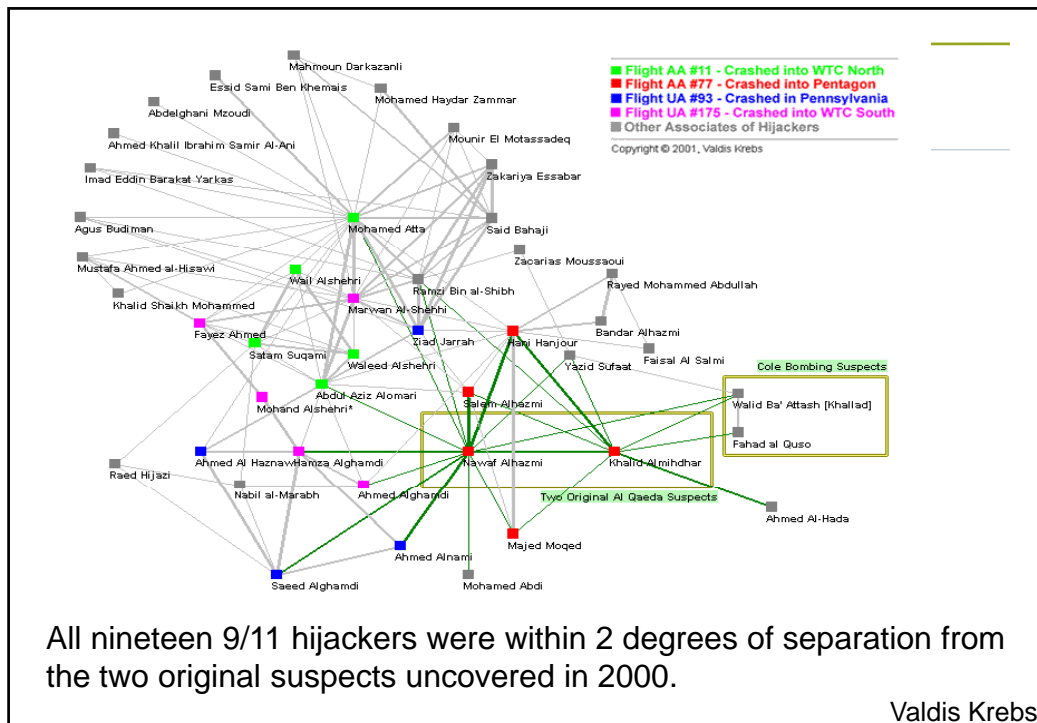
Flight AA #11 - Crashed into WTC North
Flight AA #77 - Crashed into Pentagon
Flight UA #93 - Crashed in Pennsylvania
Flight UA #175 - Crashed into WTC South
Other Associates of Hijackers
Copyright © 2001, Valdis Krebs

Mahmoun Darkazanli
Essid Sami Ben Khemais
Mohamed Haydar Zammar
Abdelghani Mzoudi
Mounir El Motassadeq
Ahmed Khalil Ibrahim Samir Al-Ani
Zakariya Essabar
Imad Eddin Barakat Yarkas
Agus Budiman
Mohamed Atta
Said Bahaji
Zacarias Moussaoui
Mustafa Ahmed al-Hisawi
Wail Alshehri
Rayed Mohammed Abdullah
Ramzi Bin al-Shibh
Khalid Shaikh Mohammed
Marwan Al-Shehhi
Bandar Alhazmi
Fayez Ahmed
Ziad Jarrah
Hani Hanjour
Satam Suqami
Faisal Al Salmi
Waleed Alshehri
Yazid Sufaat
Cole Bombing Suspects
Abdul Aziz Alomari
Salem Alhazmi
Walid Ba' Attash [Khallad]
Mohand Alshehri*
Fahad al Quso
Ahmed Al Haznaw
Hamza Alghamdi
Nawaf Alhazmi
Khalid Almihdhar
Raed Hijazi
Nabil al-Marabh
Ahmed Alghamdi
Two Original Al Qaeda Suspects
Ahmed Al-Hada
Majed Moqed
Ahmed Alnami
Saeed Alghamdi
Mohamed Abdi

All nineteen 9/11 hijackers were within 2 degrees of separation from the two original suspects uncovered in 2000.

Valdis Krebs